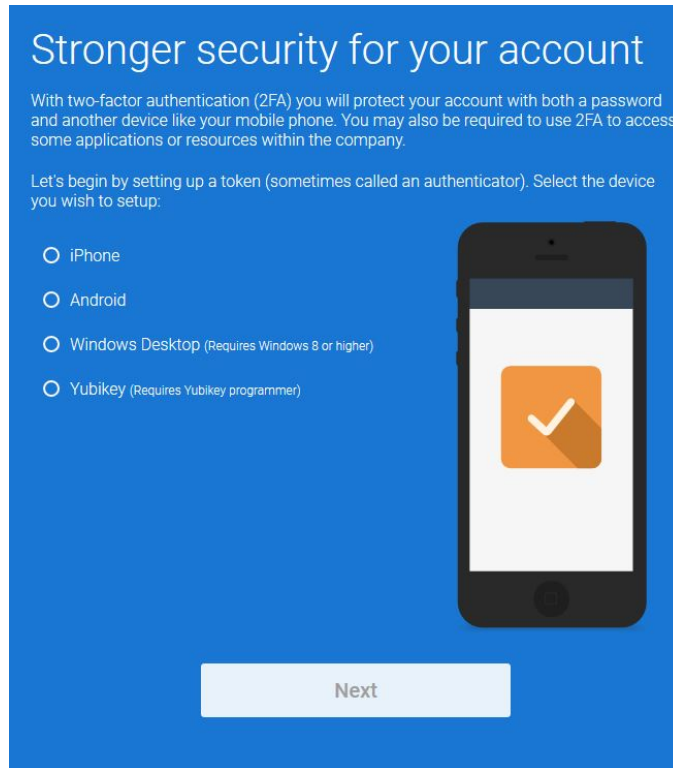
Stronger security for your account

With two-factor authentication (2FA) you will protect your account with both a password and another device like your mobile phone. You may also be required to use 2FA to access some applications or resources within the company.

Let's begin by setting up a token (sometimes called an authenticator). Select the device you wish to setup:

iPhone

Android

Windows Desktop (Requires Windows 8 or higher)

Yubikey (Requires Yubikey programmer)

Next